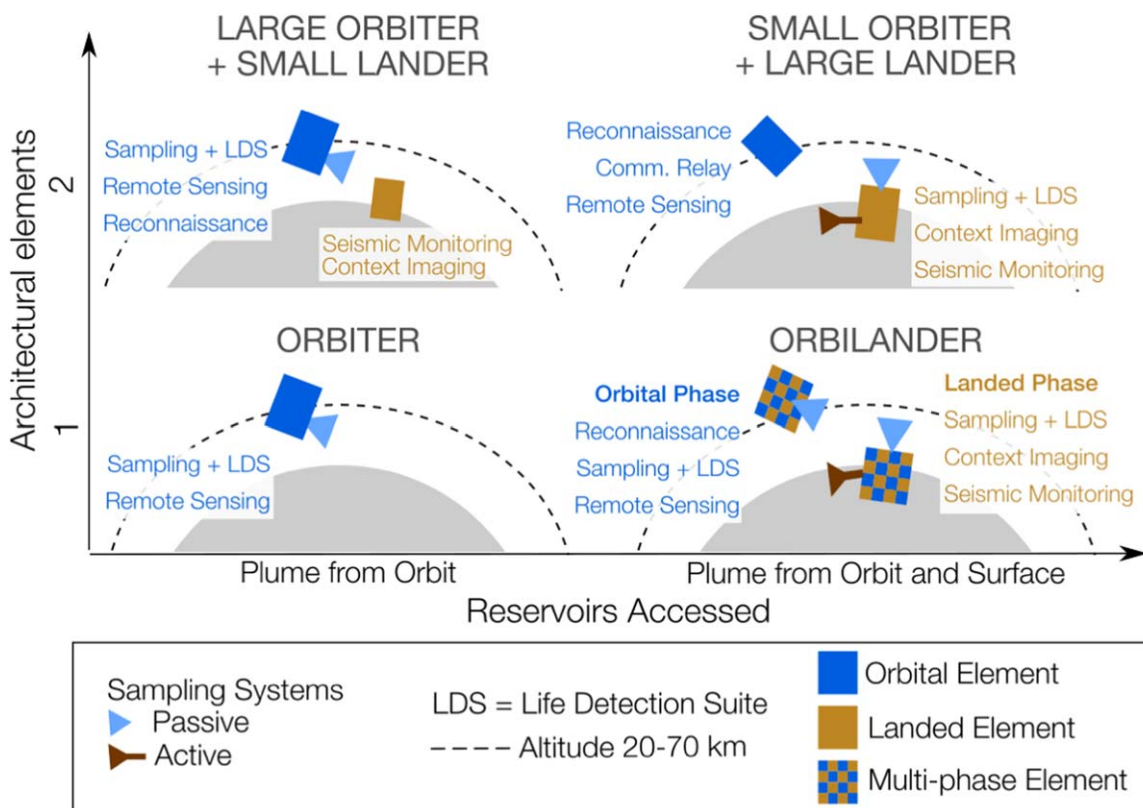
LARGE ORBITER + SMALL LANDER

Sampling + LDS
Remote Sensing
Reconnaissance

Seismic Monitoring
Context Imaging

SMALL ORBITER + LARGE LANDER

Reconnaissance
Comm. Relay
Remote Sensing

Sampling + LDS
Context Imaging
Seismic Monitoring

ORBITER

Sampling + LDS
Remote Sensing

ORBILANDER

Orbital Phase
Reconnaissance
Sampling + LDS
Remote Sensing

Landed Phase
Sampling + LDS
Context Imaging
Seismic Monitoring

Architectural elements
2
1

Plume from Orbit
Plume from Orbit and Surface
Reservoirs Accessed

Sampling Systems
Passive
Active

LDS = Life Detection Suite
Altitude 20-70 km

Orbital Element
Landed Element
Multi-phase Element